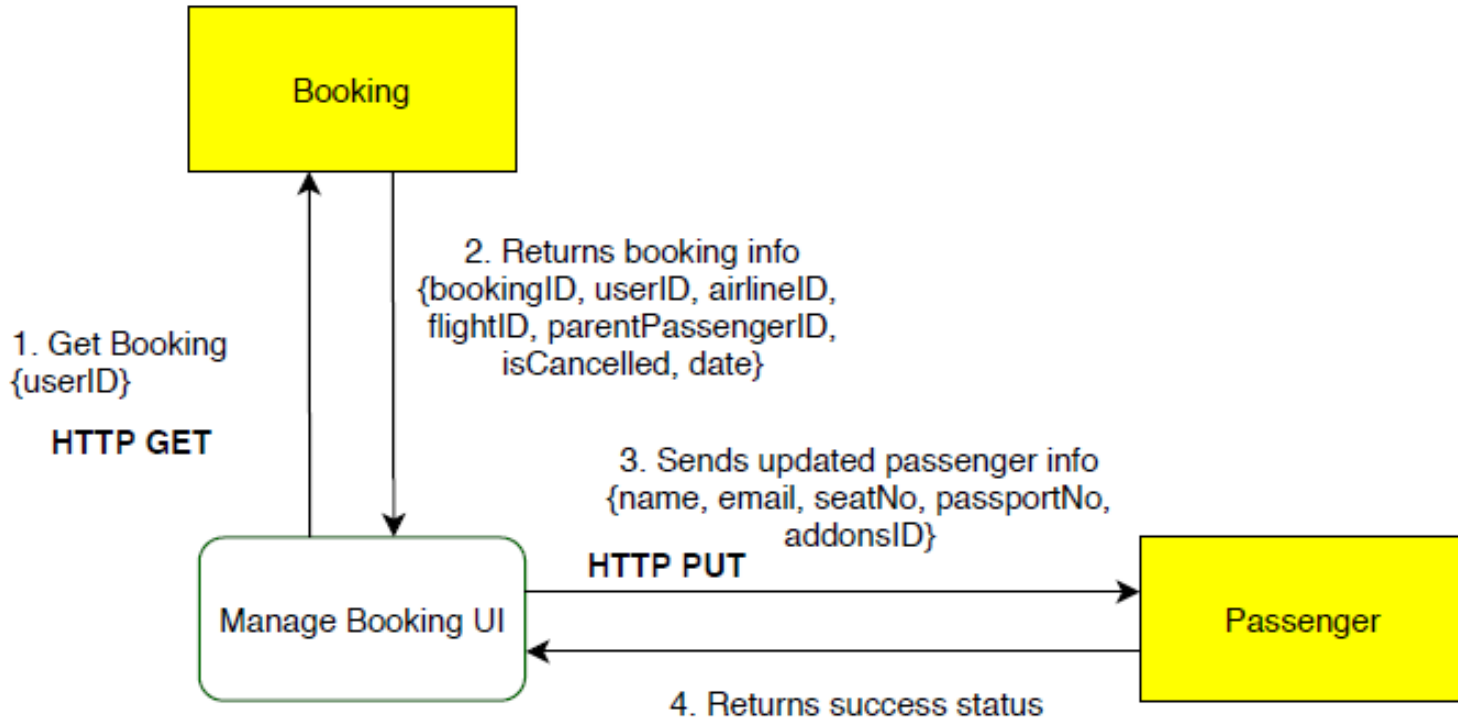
Booking

2. Returns booking info {bookingID, userID, airlineID, flightID, parentPassengerID, isCancelled, date}

1. Get Booking {userID}

HTTP GET

3. Sends updated passenger info {name, email, seatNo, passportNo, addonsID}

HTTP PUT

Manage Booking UI

Passenger

4. Returns success status